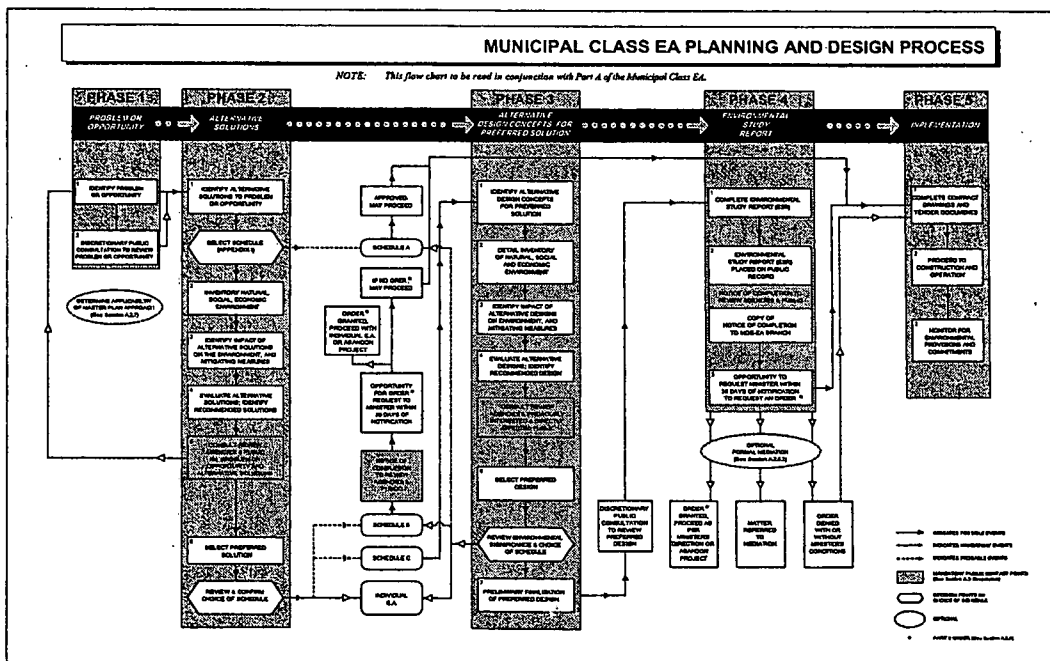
MUNICIPAL CLASS EA PLANNING AND DESIGN PROCESS

NOTE: This flow chart to be read in conjunction with Part A of the Municipal Class EA.

PHASE 1
PROBLEM OR OPPORTUNITY

PHASE 2
ALTERNATIVE SOLUTIONS

PHASE 3
ALTERNATIVE DESIGN CONCEPTS FOR PREFERRED SOLUTION

PHASE 4
ENVIRONMENTAL STUDY REPORT

PHASE 5
IMPLEMENTATION

1 IDENTIFY PROBLEM OR OPPORTUNITY

2 DISCRETIONARY PUBLIC CONSULTATION TO REVIEW PROBLEM OR OPPORTUNITY

DETERMINE APPLICABILITY OF MASTER PLAN APPROACH (See Section A.2.7)

1 IDENTIFY ALTERNATIVE SOLUTIONS TO PROBLEM OR OPPORTUNITY

SELECT SCHEDULE (APPENDIX 1)

2 INVENTORY NATURAL, SOCIAL, ECONOMIC ENVIRONMENT

3 IDENTIFY IMPACT OF ALTERNATIVE SOLUTIONS ON THE ENVIRONMENT, AND MITIGATING MEASURES

4 EVALUATE ALTERNATIVE SOLUTIONS: IDENTIFY RECOMMENDED SOLUTIONS

5 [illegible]

6 SELECT PREFERRED SOLUTION

REVIEW & CONFIRM CHOICE OF SCHEDULE

APPROVED - MAY PROCEED

SCHEDULE A

IF NO ORDER MAY PROCEED

ORDER GRANTED, PROCEED WITH INDIVIDUAL EA OR ABANDON PROJECT

OPPORTUNITY FOR ORDER REQUEST TO MINISTER WITHIN 30 DAYS OF NOTIFICATION

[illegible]

SCHEDULE B

SCHEDULE C

INDIVIDUAL EA

1 IDENTIFY ALTERNATIVE DESIGN CONCEPTS FOR PREFERRED SOLUTION

2 DETAIL INVENTORY OF NATURAL, SOCIAL AND ECONOMIC ENVIRONMENT

3 IDENTIFY IMPACT OF ALTERNATIVE DESIGNS ON ENVIRONMENT, AND MITIGATING MEASURES

4 EVALUATE ALTERNATIVE DESIGNS: IDENTIFY RECOMMENDED DESIGN

5 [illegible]

6 SELECT PREFERRED DESIGN

REVIEW ENVIRONMENTAL SIGNIFICANCE & CHOICE OF SCHEDULE

7 PRELIMINARY FINALIZATION OF PREFERRED DESIGN

DISCRETIONARY PUBLIC CONSULTATION TO REVIEW PREFERRED DESIGN

1 COMPLETE ENVIRONMENTAL STUDY REPORT (ESR)

2 ENVIRONMENTAL STUDY REPORT (ESR) PLACED ON PUBLIC RECORD

3 NOTICE OF COMPLETION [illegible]

COPY OF NOTICE OF COMPLETION TO MOE-EA BRANCH

OPPORTUNITY TO REQUEST MINISTER WITHIN 30 DAYS OF NOTIFICATION TO REQUEST AN ORDER

OPTIONAL FORMAL MEDIATION (See Section A.2.8.2)

ORDER GRANTED, PROCEED AS PER MINISTER'S DIRECTION OR ABANDON PROJECT

MATTER REFERRED TO MEDIATION

ORDER DENIED WITH OR WITHOUT MINISTER'S CONDITIONS

1 COMPLETE CONTRACT DRAWINGS AND TENDER DOCUMENTS

2 PROCEED TO CONSTRUCTION AND OPERATION

3 MONITOR FOR ENVIRONMENTAL PROVISIONS AND COMMITMENTS

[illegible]
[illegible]
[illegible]
MANDATORY PUBLIC CONTACT POINTS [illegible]
DECISION POINTS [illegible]
OPTIONAL
PART II ORDER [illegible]